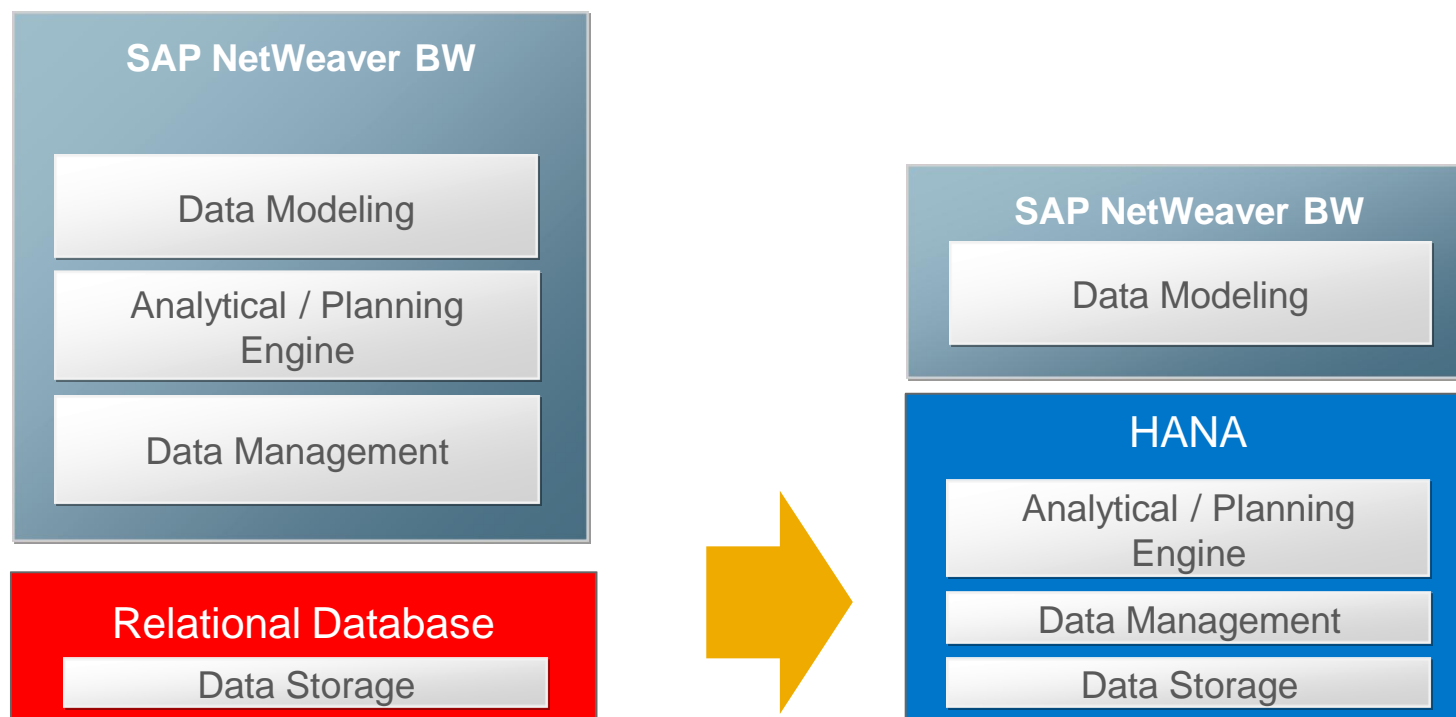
SAP NetWeaver BW

Data Modeling

Analytical / Planning Engine

Data Management

Relational Database

Data Storage

SAP NetWeaver BW

Data Modeling

HANA

Analytical / Planning Engine

Data Management

Data Storage